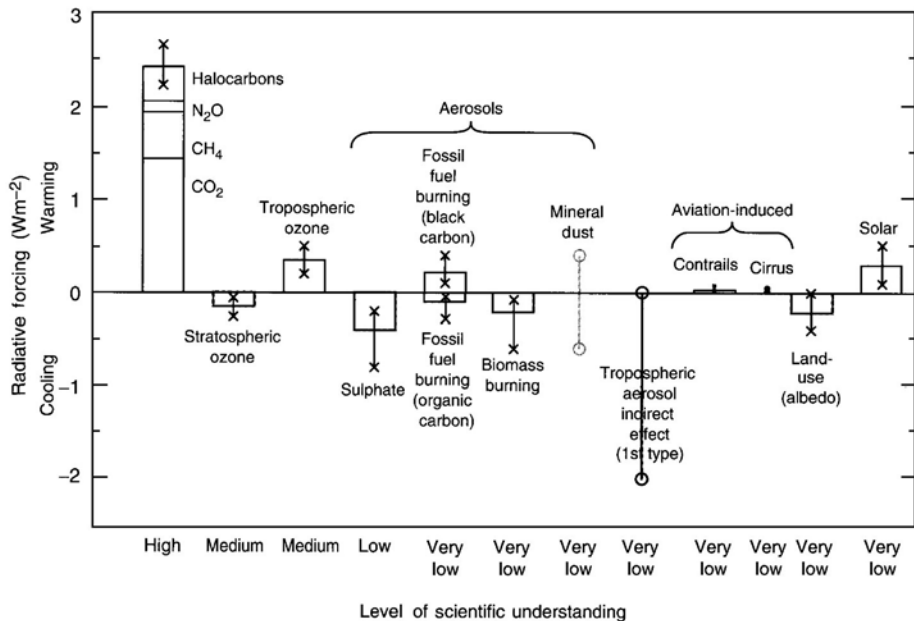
3
2
1
0
−1
−2

Radiative forcing (Wm$^{-2}$)
Warming
Cooling

Halocarbons
$N_2O$
$CH_4$
$CO_2$

Aerosols

Tropospheric ozone

Stratospheric ozone

Fossil fuel burning (black carbon)

Fossil fuel burning (organic carbon)

Mineral dust

Sulphate

Biomass burning

Tropospheric aerosol indirect effect (1st type)

Aviation-induced

Contrails

Cirrus

Land-use (albedo)

Solar

High
Medium
Medium
Low
Very low
Very low
Very low
Very low
Very low
Very low
Very low
Very low

Level of scientific understanding